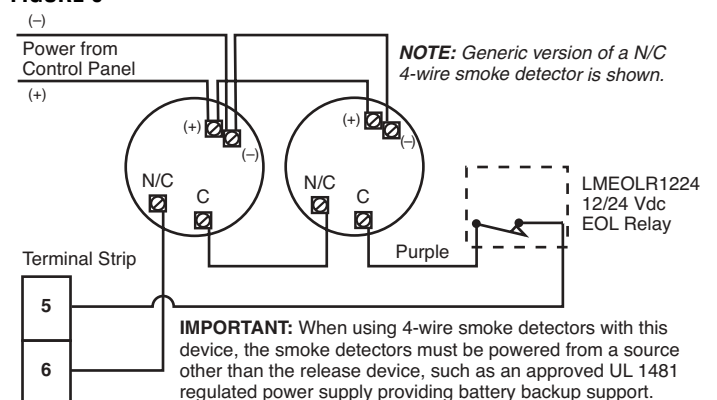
FIGURE 6

(–)

Power from Control Panel

(+)

NOTE: Generic version of a N/C 4-wire smoke detector is shown.

(+)

(–)

(+)

(–)

N/C

C

N/C

C

LMEOLR1224
12/24 Vdc
EOL Relay

Purple

Terminal Strip

5

6

IMPORTANT: When using 4-wire smoke detectors with this device, the smoke detectors must be powered from a source other than the release device, such as an approved UL 1481 regulated power supply providing battery backup support.